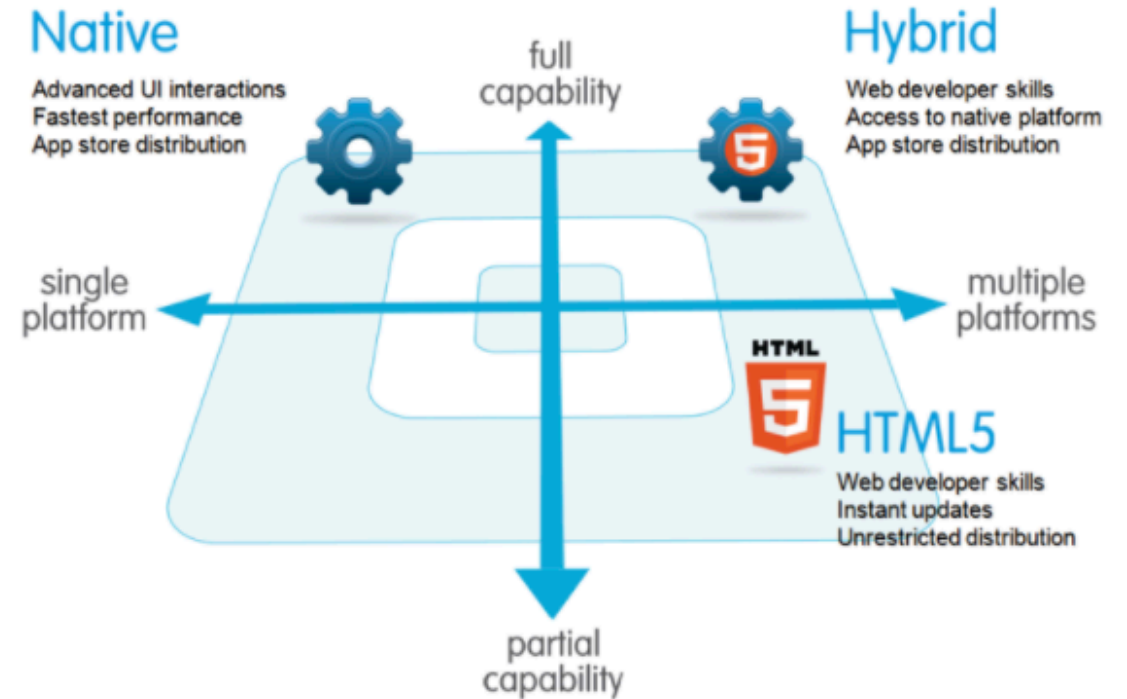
Native
Advanced UI interactions
Fastest performance
App store distribution

full capability

Hybrid
Web developer skills
Access to native platform
App store distribution

5

single platform

multiple platforms

HTML
5

HTML5
Web developer skills
Instant updates
Unrestricted distribution

partial capability